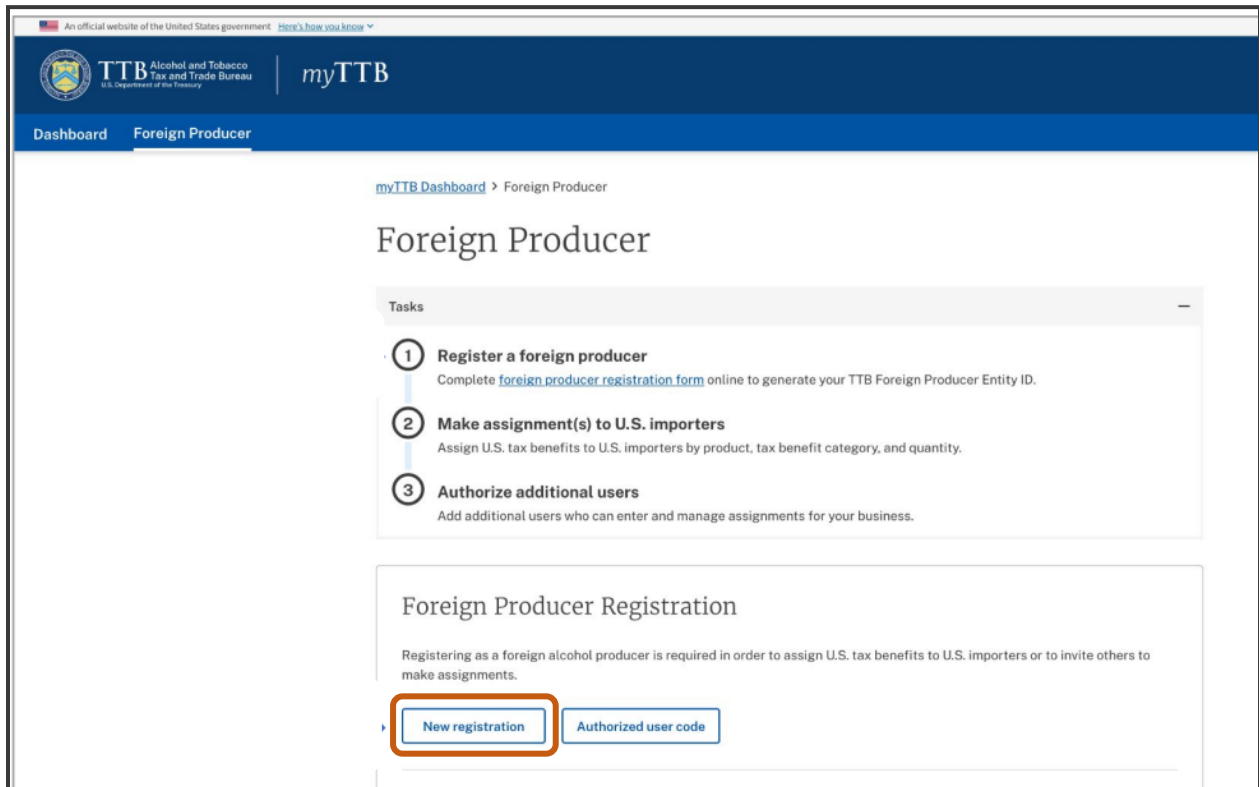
An official website of the United States government Here's how you know

TTB Alcohol and Tobacco Tax and Trade Bureau U.S. Department of the Treasury

myTTB

Dashboard Foreign Producer

myTTB Dashboard > Foreign Producer

Foreign Producer

Tasks

1 Register a foreign producer
Complete foreign producer registration form online to generate your TTB Foreign Producer Entity ID.

2 Make assignment(s) to U.S. importers
Assign U.S. tax benefits to U.S. importers by product, tax benefit category, and quantity.

3 Authorize additional users
Add additional users who can enter and manage assignments for your business.

Foreign Producer Registration

Registering as a foreign alcohol producer is required in order to assign U.S. tax benefits to U.S. importers or to invite others to make assignments.

New registration

Authorized user code